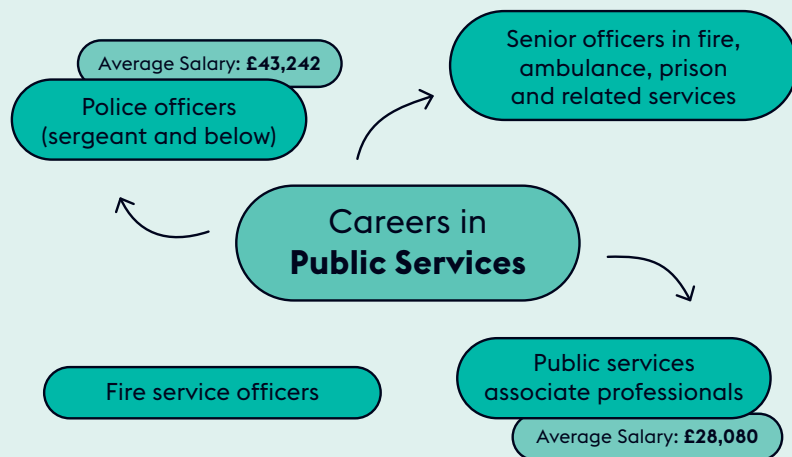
Average Salary: **£43,242**

Police officers (sergeant and below)

Senior officers in fire, ambulance, prison and related services

Careers in **Public Services**

Fire service officers

Public services associate professionals

Average Salary: **£28,080**